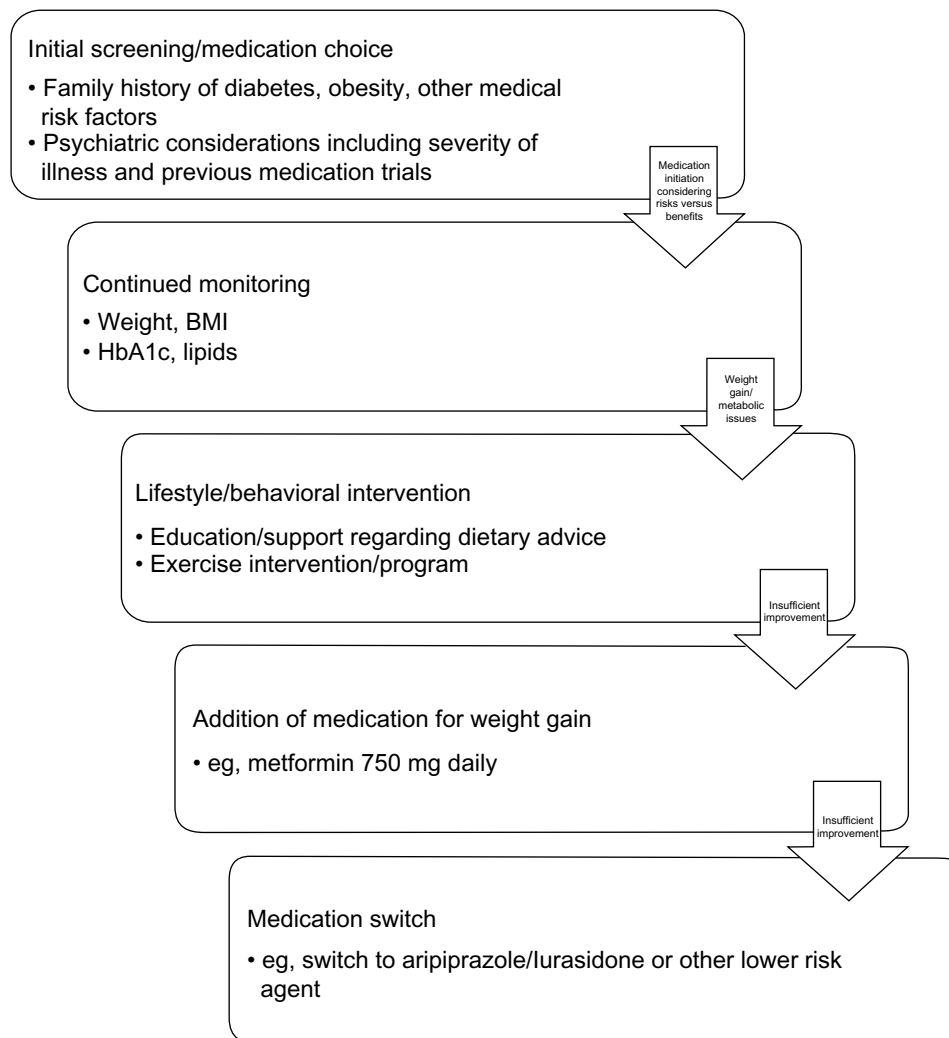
Initial screening/medication choice

• Family history of diabetes, obesity, other medical risk factors
• Psychiatric considerations including severity of illness and previous medication trials

Medication initiation considering risks versus benefits

Continued monitoring

• Weight, BMI
• HbA1c, lipids

Weight gain/ metabolic issues

Lifestyle/behavioral intervention

• Education/support regarding dietary advice
• Exercise intervention/program

Insufficient improvement

Addition of medication for weight gain

• eg, metformin 750 mg daily

Insufficient improvement

Medication switch

• eg, switch to aripiprazole/lurasidone or other lower risk agent